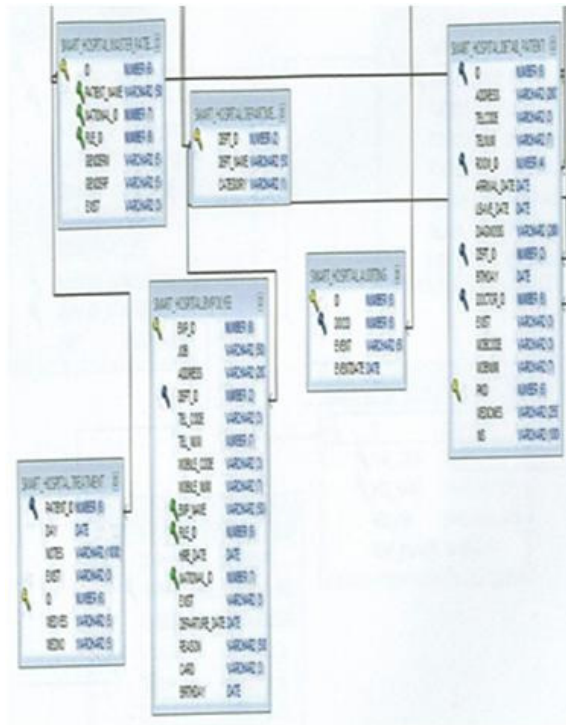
SMART_HOSPITAL_MASTER_PATIE...
ID NUMBER(8)
PATIENT_NAME VARCHAR2(50)
NATIONAL_ID NUMBER(7)
FILE_ID NUMBER(8)
GENDERN VARCHAR2(5)
GENDERF VARCHAR2(5)
EXIST VARCHAR2(3)

SMART_HOSPITAL_DEPARTMEN...
DEPT_ID NUMBER(2)
DEPT_NAME VARCHAR2(50)
CATEGORY VARCHAR2(1)

SMART_HOSPITAL_DETAIL_PATIENT
ID NUMBER(8)
ADDRESS VARCHAR2(200)
TELCODE VARCHAR2(3)
TELNUM NUMBER(7)
ROOM_ID NUMBER(4)
ARRIVAL_DATE DATE
LEAVE_DATE DATE
DIAGNOSIS VARCHAR2(200)
DEPT_ID NUMBER(2)
STAYDAY NUMBER(3)
DOCTOR_ID NUMBER(8)
EXIST VARCHAR2(3)
MOBCODE VARCHAR2(3)
MOBNUM VARCHAR2(7)
PAID NUMBER(8)
MEDICINES VARCHAR2(255)
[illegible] VARCHAR2(100)

SMART_HOSPITAL_VISITING
ID NUMBER(8)
DOCID NUMBER(8)
EVENT VARCHAR2(8)
EVENTDATE DATE

SMART_HOSPITAL_EMPLOYEE
EMP_ID NUMBER(8)
JOB VARCHAR2(50)
ADDRESS VARCHAR2(200)
DEPT_ID NUMBER(2)
TEL_CODE VARCHAR2(3)
TEL_NUM NUMBER(7)
MOBILE_CODE VARCHAR2(3)
MOBILE_NUM VARCHAR2(7)
EMP_NAME VARCHAR2(50)
FILE_ID NUMBER(8)
HIRE_DATE DATE
NATIONAL_ID NUMBER(7)
EXIST VARCHAR2(3)
DEPARTURE_DATE DATE
REASON VARCHAR2(50)
CARD VARCHAR2(3)
BIRTHDAY DATE

SMART_HOSPITAL_TREATMENT
PATIENT_ID NUMBER(8)
DAY DATE
NOTES VARCHAR2(1000)
EXIST VARCHAR2(3)
ID NUMBER(8)
MEDIVES VARCHAR2(5)
MEDNO VARCHAR2(5)